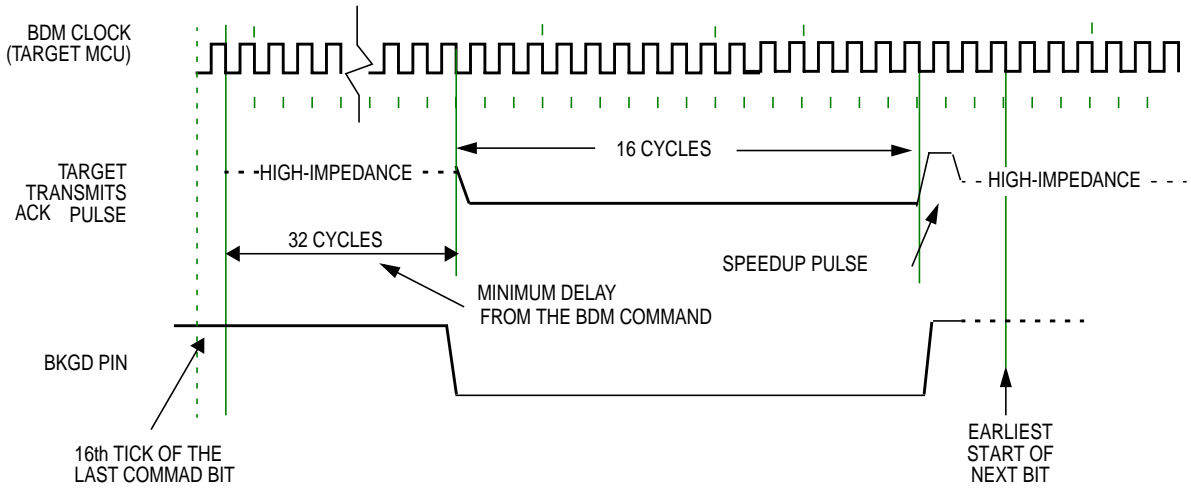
BDM CLOCK (TARGET MCU)

TARGET TRANSMITS ACK PULSE

HIGH-IMPEDANCE

16 CYCLES

HIGH-IMPEDANCE

32 CYCLES

SPEEDUP PULSE

MINIMUM DELAY FROM THE BDM COMMAND

BKGD PIN

16th TICK OF THE LAST COMMAD BIT

EARLIEST START OF NEXT BIT